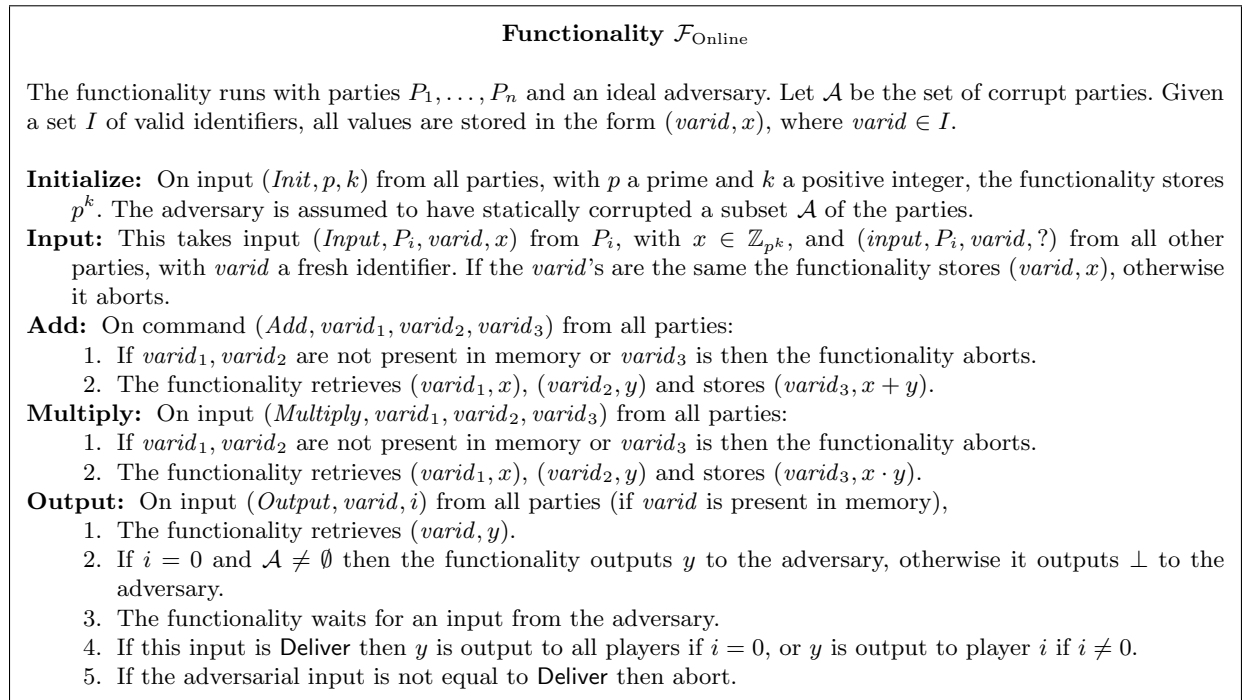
**Functionality $\mathcal{F}_{\text{Online}}$**

The functionality runs with parties $P_1, \ldots, P_n$ and an ideal adversary. Let $\mathcal{A}$ be the set of corrupt parties. Given a set $I$ of valid identifiers, all values are stored in the form $(varid, x)$, where $varid \in I$.

**Initialize:** On input $(Init, p, k)$ from all parties, with $p$ a prime and $k$ a positive integer, the functionality stores $p^k$. The adversary is assumed to have statically corrupted a subset $\mathcal{A}$ of the parties.

**Input:** This takes input $(Input, P_i, varid, x)$ from $P_i$, with $x \in \mathbb{Z}_{p^k}$, and $(input, P_i, varid, ?)$ from all other parties, with $varid$ a fresh identifier. If the $varid$'s are the same the functionality stores $(varid, x)$, otherwise it aborts.

**Add:** On command $(Add, varid_1, varid_2, varid_3)$ from all parties:
1. If $varid_1, varid_2$ are not present in memory or $varid_3$ is then the functionality aborts.
2. The functionality retrieves $(varid_1, x)$, $(varid_2, y)$ and stores $(varid_3, x + y)$.

**Multiply:** On input $(Multiply, varid_1, varid_2, varid_3)$ from all parties:
1. If $varid_1, varid_2$ are not present in memory or $varid_3$ is then the functionality aborts.
2. The functionality retrieves $(varid_1, x)$, $(varid_2, y)$ and stores $(varid_3, x \cdot y)$.

**Output:** On input $(Output, varid, i)$ from all parties (if $varid$ is present in memory),
1. The functionality retrieves $(varid, y)$.
2. If $i = 0$ and $\mathcal{A} \neq \emptyset$ then the functionality outputs $y$ to the adversary, otherwise it outputs $\perp$ to the adversary.
3. The functionality waits for an input from the adversary.
4. If this input is Deliver then $y$ is output to all players if $i = 0$, or $y$ is output to player $i$ if $i \neq 0$.
5. If the adversarial input is not equal to Deliver then abort.